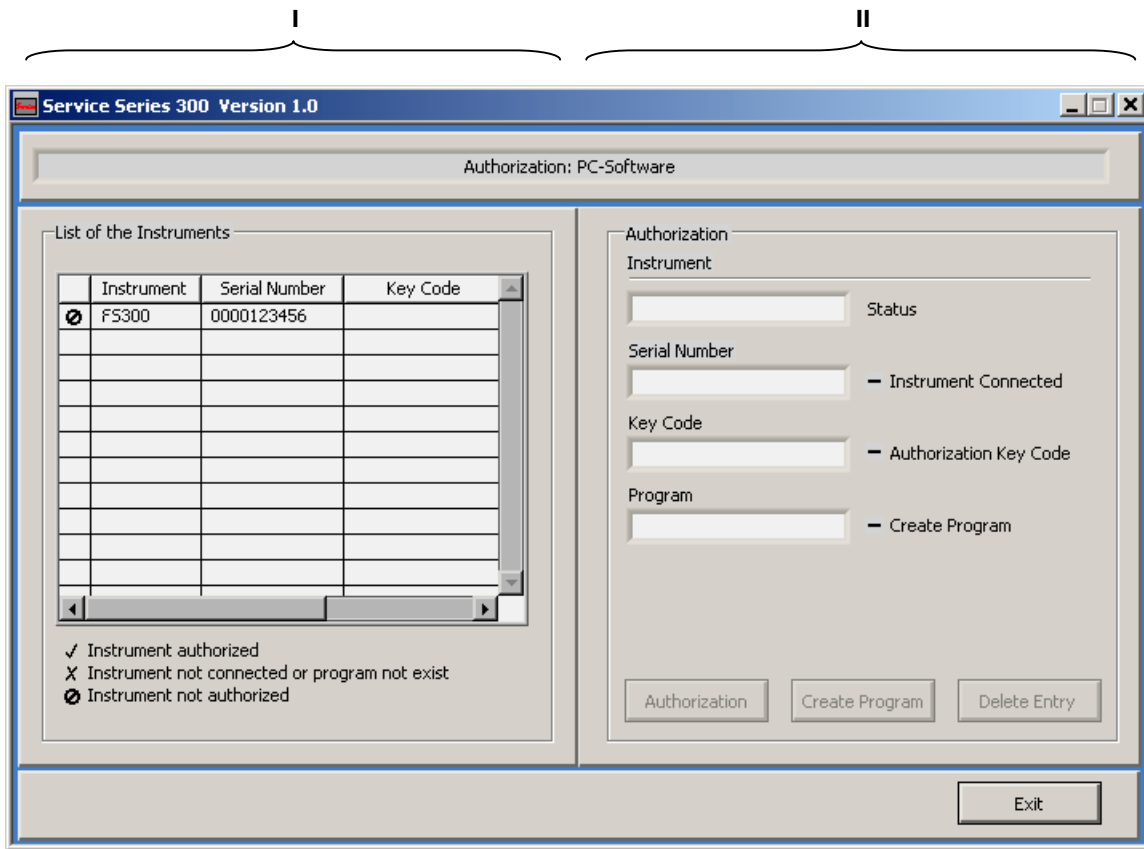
I

II

Service Series 300 Version 1.0

Authorization: PC-Software

List of the Instruments

| | Instrument | Serial Number | Key Code |
|---|---|---|---|
| ⊘ | FS300 | 0000123456 | |

✓ Instrument authorized
X Instrument not connected or program not exist
⊘ Instrument not authorized

Authorization
Instrument

Status

Serial Number

– Instrument Connected

Key Code

– Authorization Key Code

Program

– Create Program

Authorization
Create Program
Delete Entry

Exit